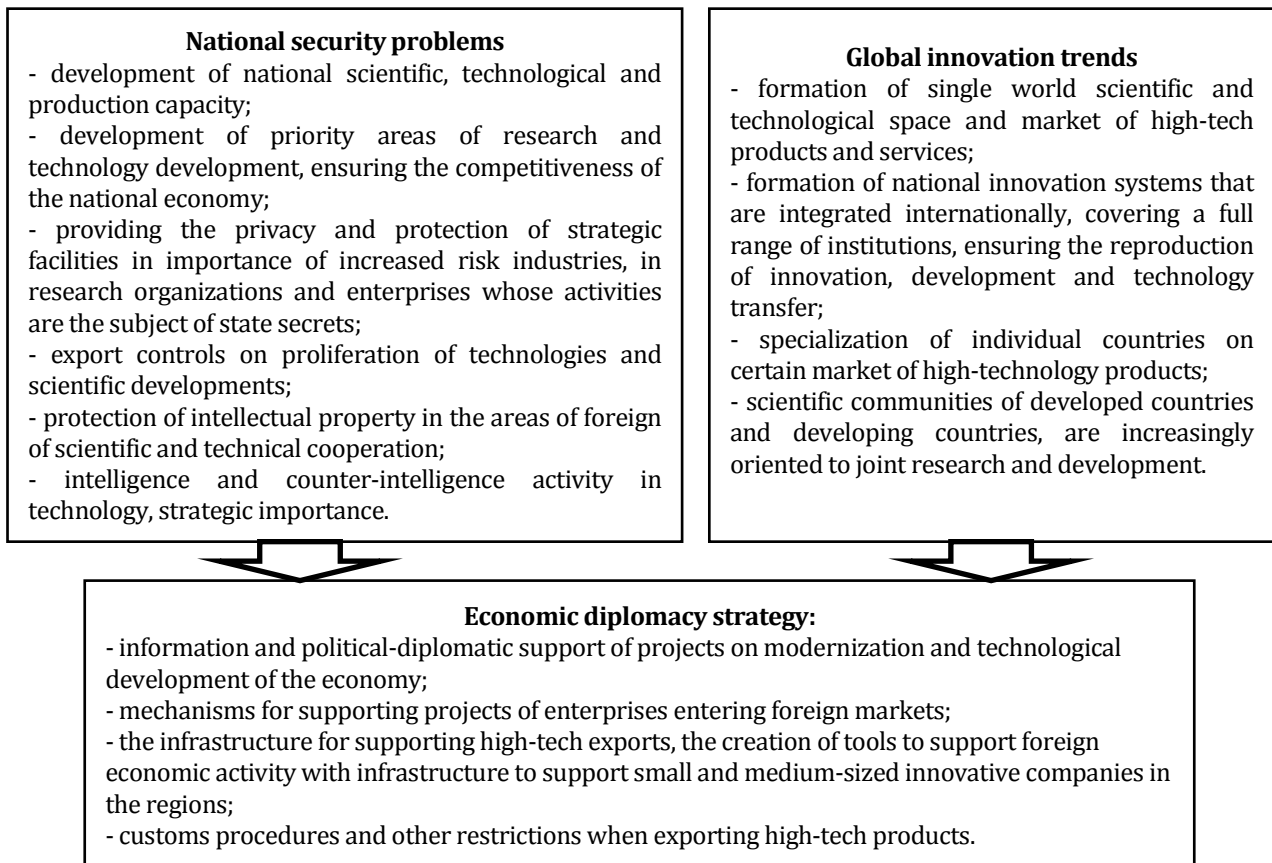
**National security problems**
- development of national scientific, technological and production capacity;
- development of priority areas of research and technology development, ensuring the competitiveness of the national economy;
- providing the privacy and protection of strategic facilities in importance of increased risk industries, in research organizations and enterprises whose activities are the subject of state secrets;
- export controls on proliferation of technologies and scientific developments;
- protection of intellectual property in the areas of foreign of scientific and technical cooperation;
- intelligence and counter-intelligence activity in technology, strategic importance.

**Global innovation trends**
- formation of single world scientific and technological space and market of high-tech products and services;
- formation of national innovation systems that are integrated internationally, covering a full range of institutions, ensuring the reproduction of innovation, development and technology transfer;
- specialization of individual countries on certain market of high-technology products;
- scientific communities of developed countries and developing countries, are increasingly oriented to joint research and development.

**Economic diplomacy strategy:**
- information and political-diplomatic support of projects on modernization and technological development of the economy;
- mechanisms for supporting projects of enterprises entering foreign markets;
- the infrastructure for supporting high-tech exports, the creation of tools to support foreign economic activity with infrastructure to support small and medium-sized innovative companies in the regions;
- customs procedures and other restrictions when exporting high-tech products.